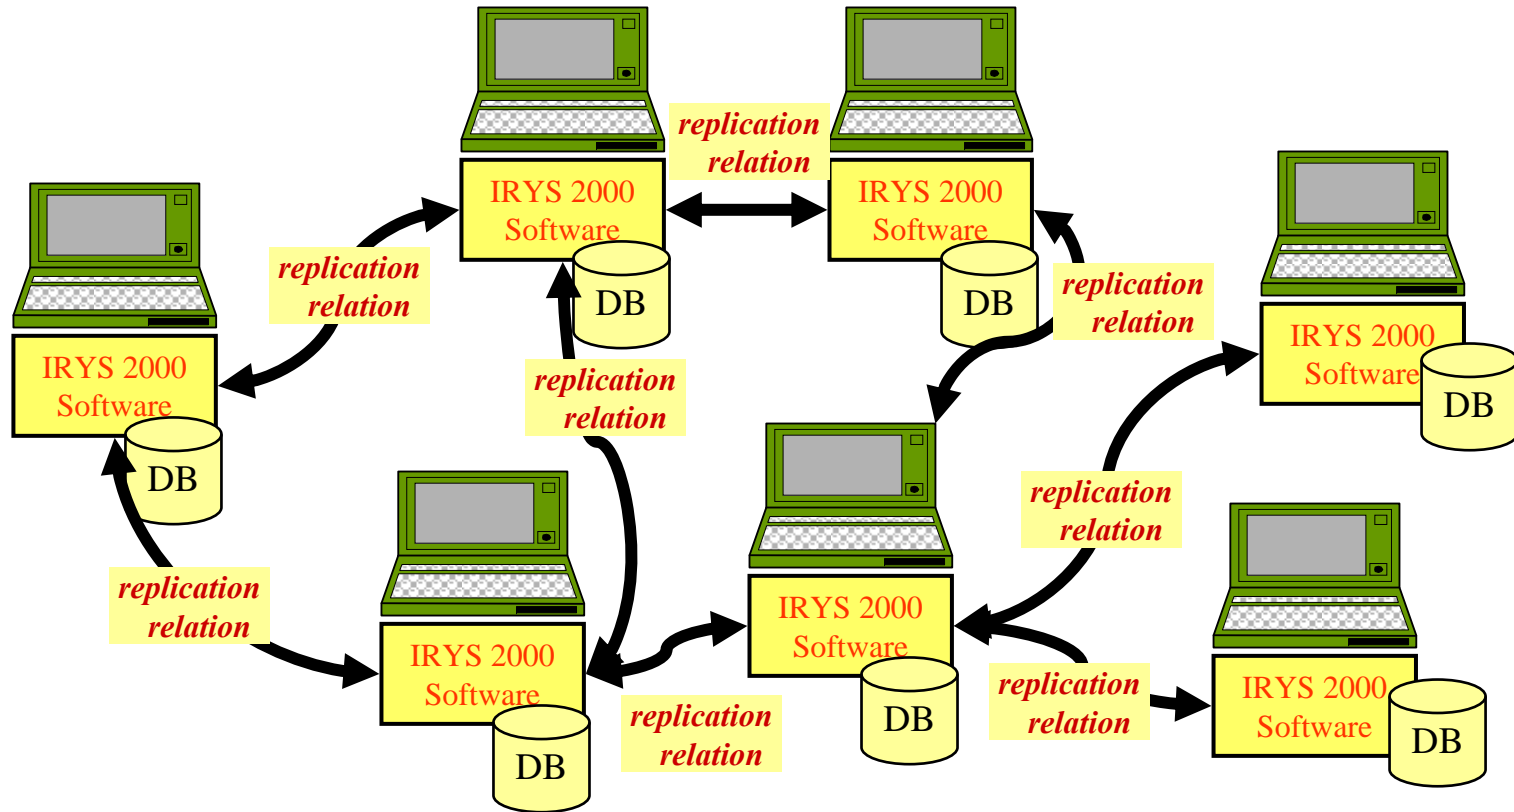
replication relation

IRYS 2000 Software

DB

IRYS 2000 Software

DB

replication relation

replication relation

IRYS 2000 Software

DB

replication relation

IRYS 2000 Software

DB

replication relation

IRYS 2000 Software

DB

replication relation

replication relation

IRYS 2000 Software

DB

replication relation

IRYS 2000 Software

DB

replication relation